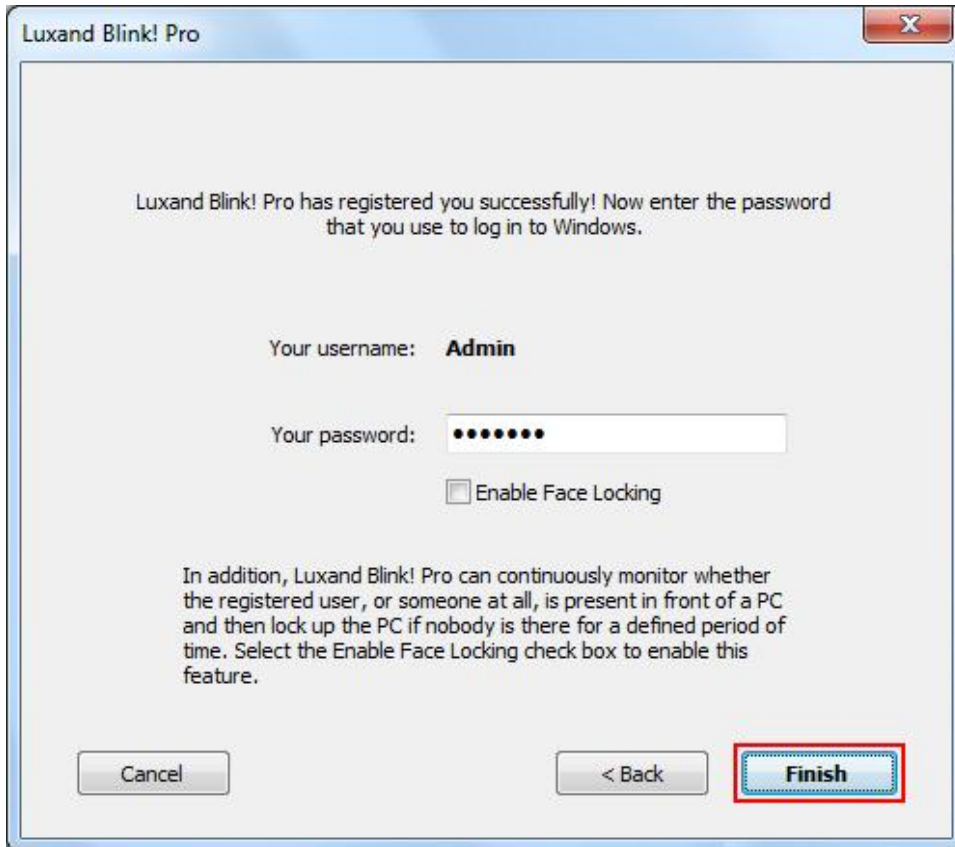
Luxand Blink! Pro

Luxand Blink! Pro has registered you successfully! Now enter the password that you use to log in to Windows.

Your username: Admin

Your password: •••••••

Enable Face Locking

In addition, Luxand Blink! Pro can continuously monitor whether the registered user, or someone at all, is present in front of a PC and then lock up the PC if nobody is there for a defined period of time. Select the Enable Face Locking check box to enable this feature.

Cancel

< Back

Finish